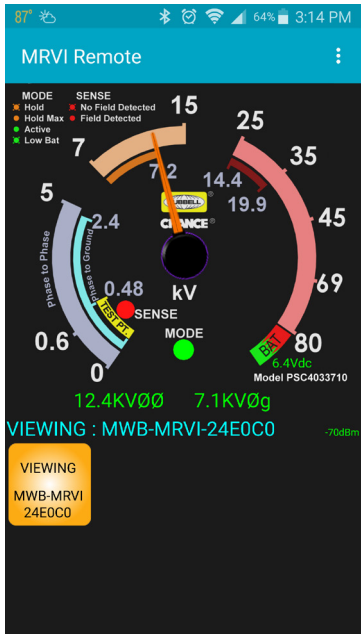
87° 64% 3:14 PM

MRVI Remote

MODE
Hold
Hold Max
Active
Low Bat

SENSE
No Field Detected
Field Detected

15
7
7.2
25
35
14.4
19.9
HUBBELL
CHANCE
5
2.4
45
Phase to Phase
Phase to Ground
69
0.48
TEST PT.
SENSE
kV
0.6
MODE
BAT
80
0
6.4Vdc
Model PSC4033710

12.4KVØØ 7.1KVØg

VIEWING : MWB-MRVI-24E0C0 -70dBm

VIEWING
MWB-MRVI
24E0C0